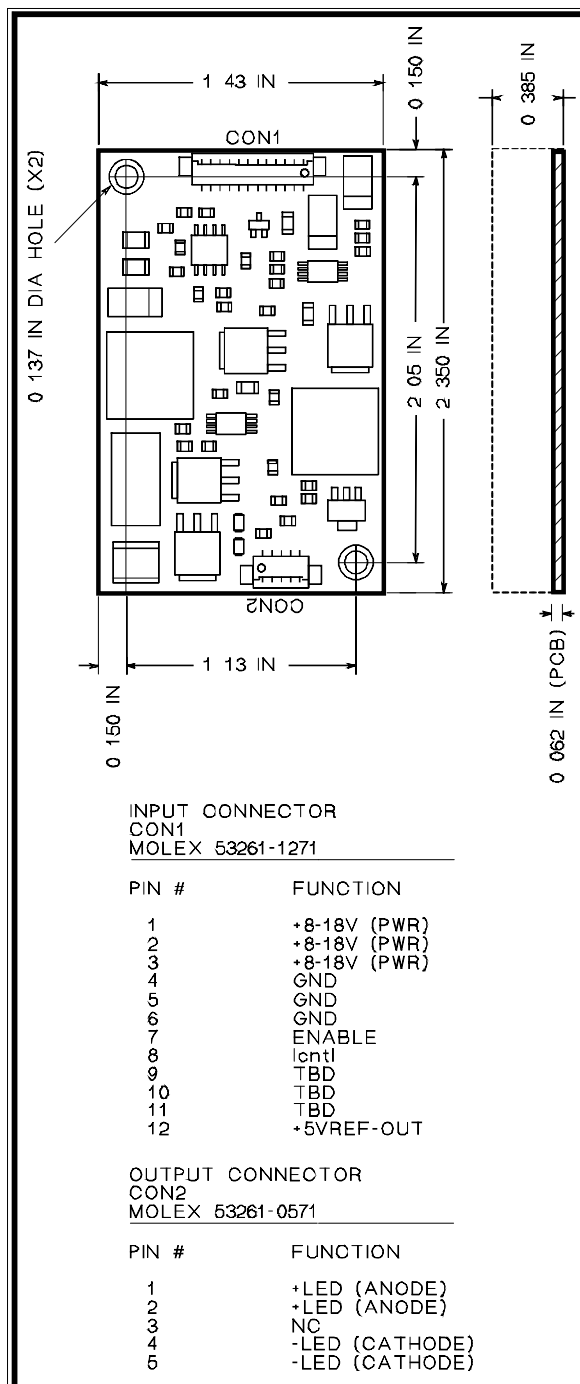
1 43 IN

0 150 IN

0 385 IN

CON1

0 137 IN DIA HOLE (X2)

2 05 IN

2 350 IN

CON2

1 13 IN

0 150 IN

0 062 IN (PCB)

INPUT CONNECTOR
CON1
MOLEX 53261-1271

| PIN # | FUNCTION |
|---|---|
| 1 | +8-18V (PWR) |
| 2 | +8-18V (PWR) |
| 3 | +8-18V (PWR) |
| 4 | GND |
| 5 | GND |
| 6 | GND |
| 7 | ENABLE |
| 8 | Icntl |
| 9 | TBD |
| 10 | TBD |
| 11 | TBD |
| 12 | +5VREF-OUT |

OUTPUT CONNECTOR
CON2
MOLEX 53261-0571

| PIN # | FUNCTION |
|---|---|
| 1 | +LED (ANODE) |
| 2 | +LED (ANODE) |
| 3 | NC |
| 4 | -LED (CATHODE) |
| 5 | -LED (CATHODE) |